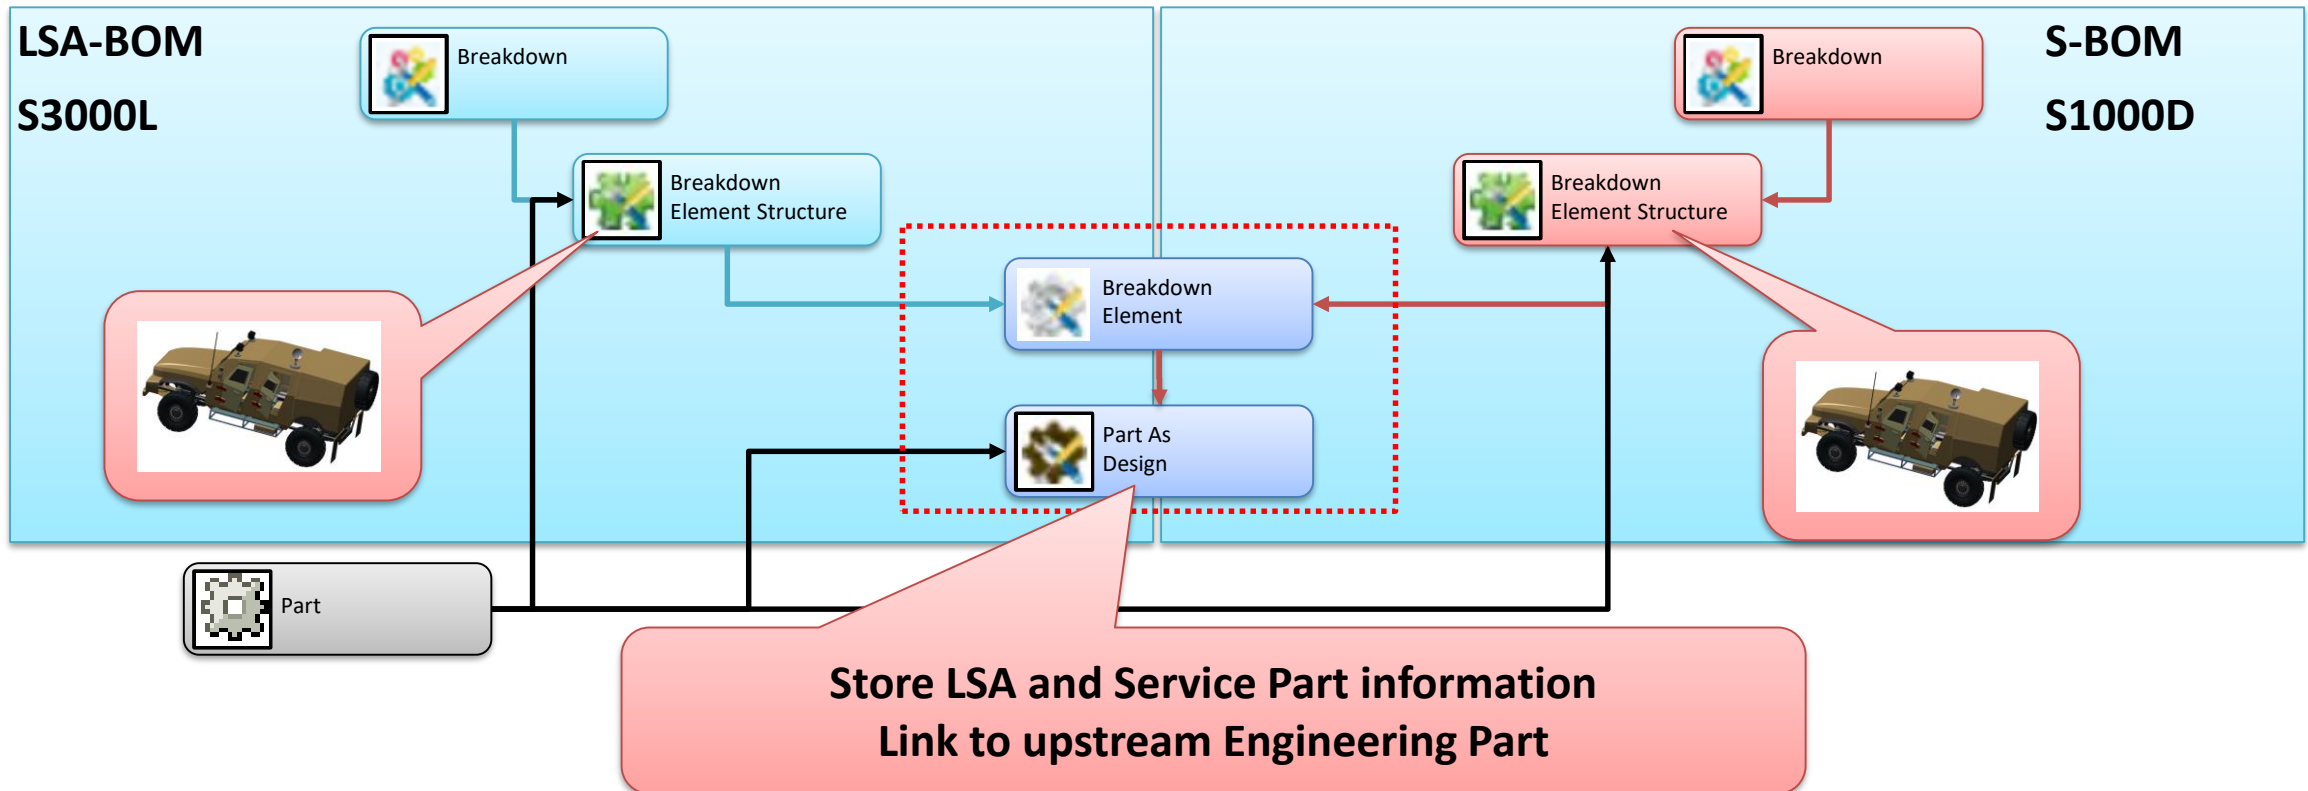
LSA-BOM

S3000L

Breakdown

Breakdown Element Structure

Breakdown Element

Part As Design

Breakdown

S-BOM

S1000D

Breakdown Element Structure

Part

Store LSA and Service Part information
Link to upstream Engineering Part